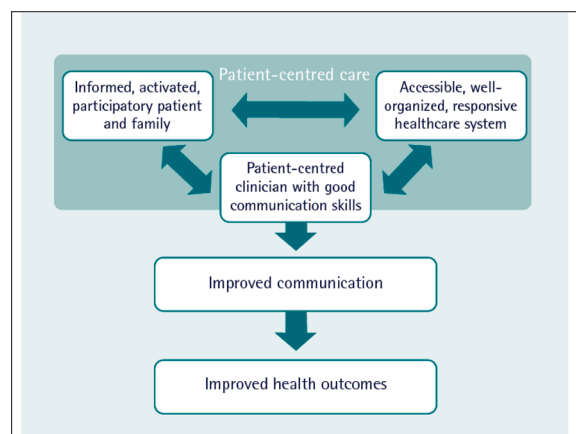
Patient-centred care

Informed, activated, participatory patient and family

Accessible, well-organized, responsive healthcare system

Patient-centred clinician with good communication skills

Improved communication

Improved health outcomes